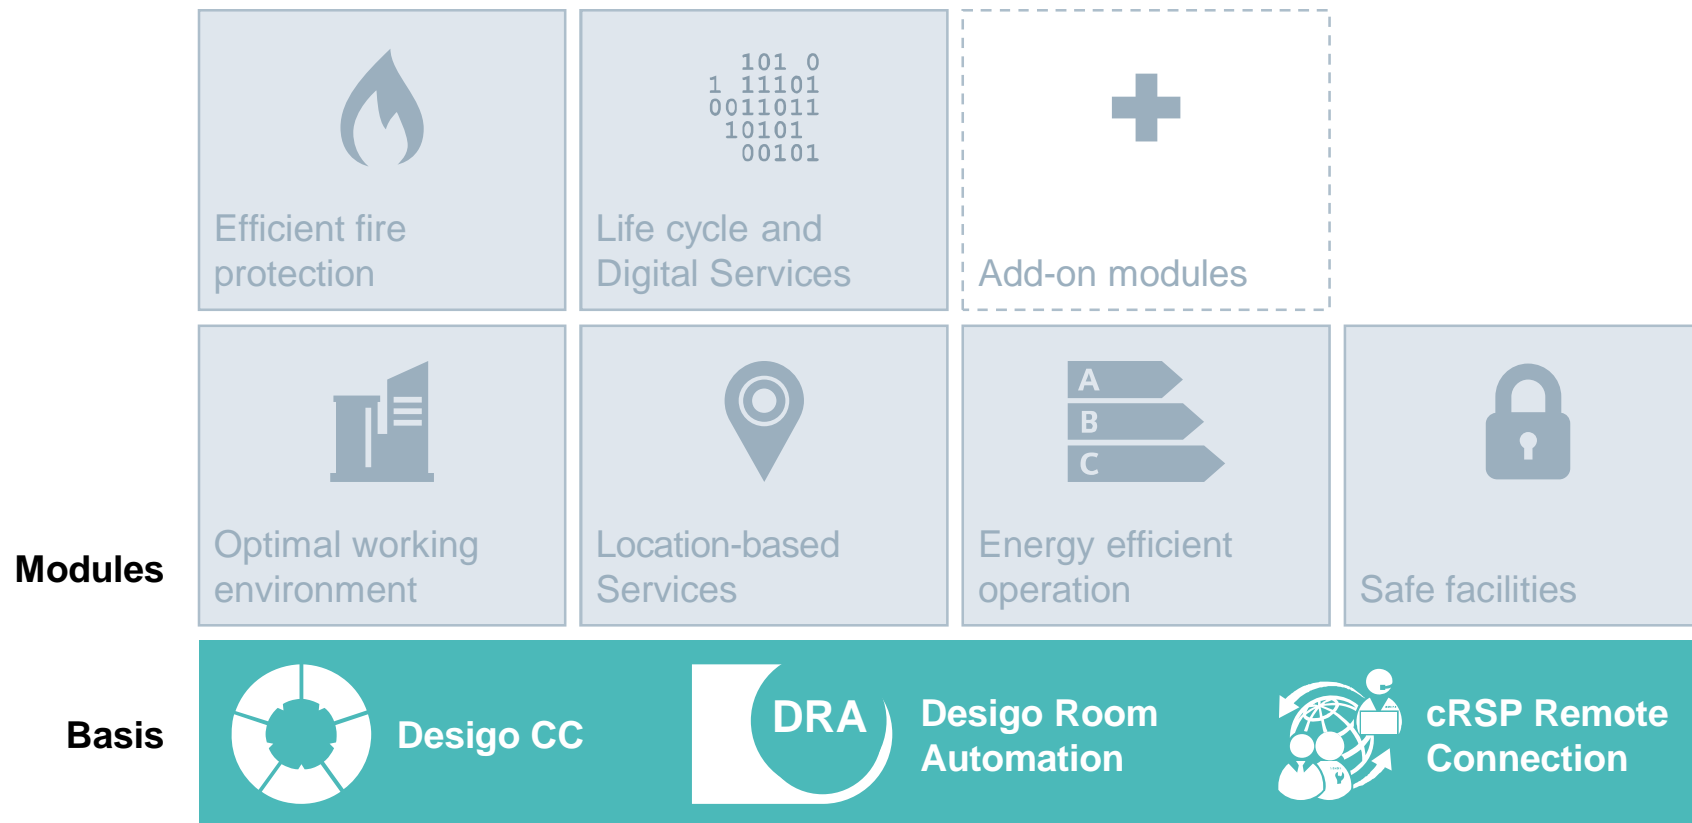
Efficient fire protection

101 0
1 11101
0011011
10101
00101

Life cycle and Digital Services

Add-on modules

Optimal working environment

Location-based Services

A
B
C

Energy efficient operation

Safe facilities

Modules

Basis

Desigo CC

DRA

Desigo Room Automation

cRSP Remote Connection